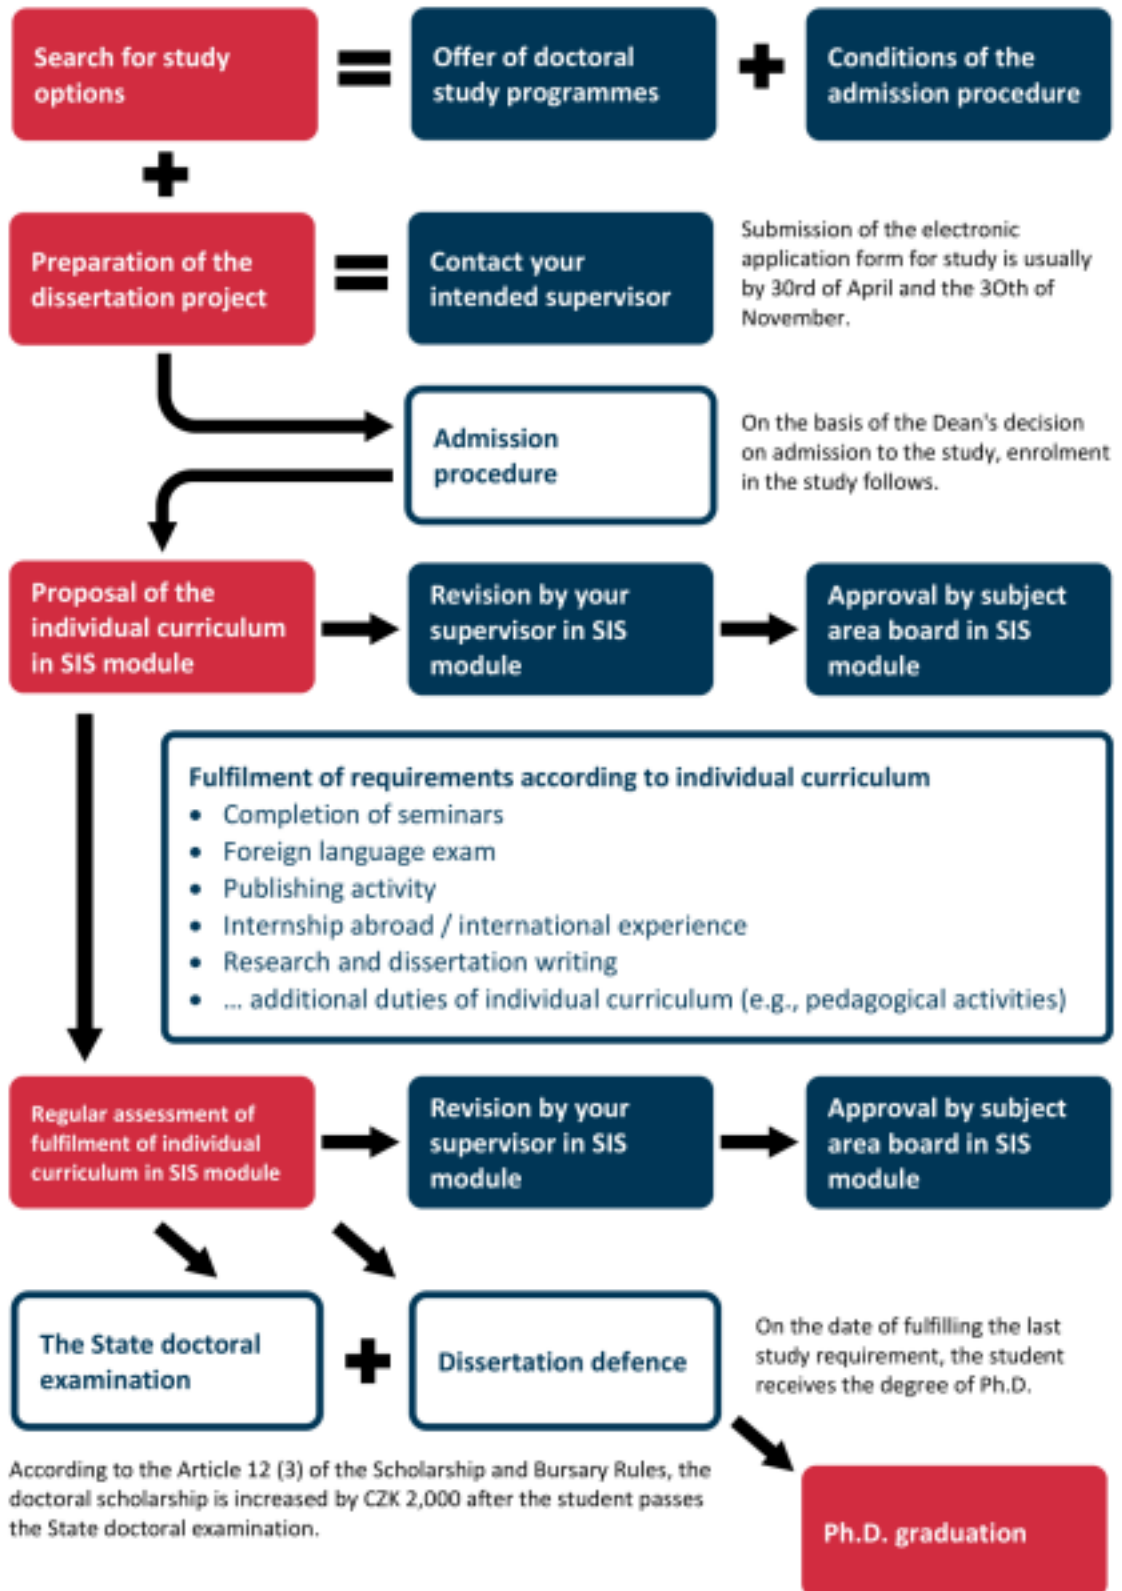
Search for study options

=

Offer of doctoral study programmes

+

Conditions of the admission procedure

+

Preparation of the dissertation project

=

Contact your intended supervisor

Submission of the electronic application form for study is usually by 30rd of April and the 30th of November.

Admission procedure

On the basis of the Dean's decision on admission to the study, enrolment in the study follows.

Proposal of the individual curriculum in SIS module

Revision by your supervisor in SIS module

Approval by subject area board in SIS module

Fulfilment of requirements according to individual curriculum
- Completion of seminars
- Foreign language exam
- Publishing activity
- Internship abroad / international experience
- Research and dissertation writing
- ... additional duties of individual curriculum (e.g., pedagogical activities)

Regular assessment of fulfilment of individual curriculum in SIS module

Revision by your supervisor in SIS module

Approval by subject area board in SIS module

The State doctoral examination

+

Dissertation defence

On the date of fulfilling the last study requirement, the student receives the degree of Ph.D.

According to the Article 12 (3) of the Scholarship and Bursary Rules, the doctoral scholarship is increased by CZK 2,000 after the student passes the State doctoral examination.

Ph.D. graduation